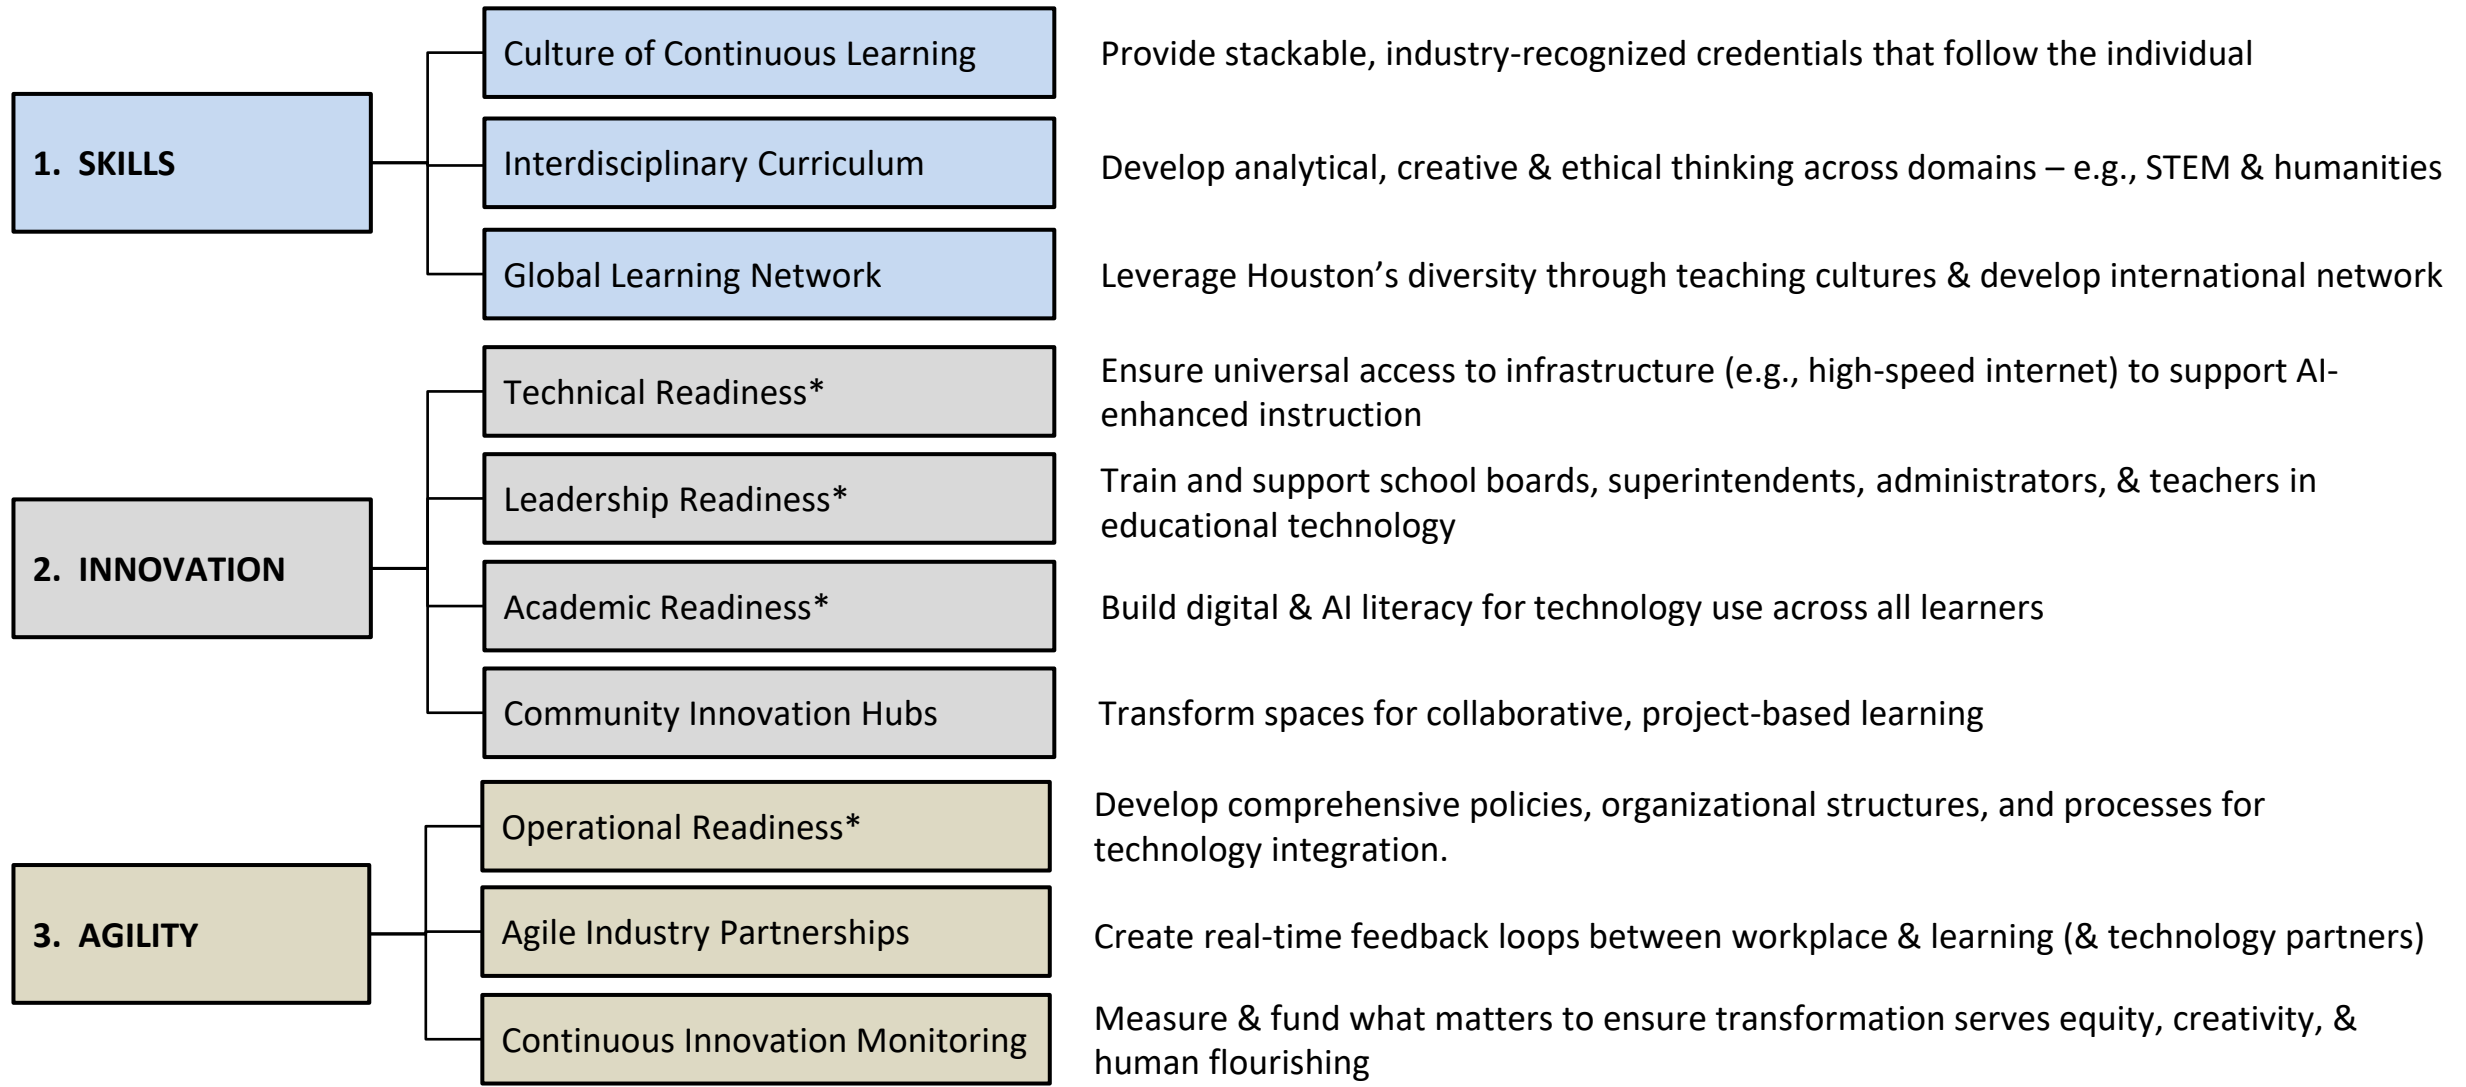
1. SKILLS

Culture of Continuous Learning

Provide stackable, industry-recognized credentials that follow the individual

Interdisciplinary Curriculum

Develop analytical, creative & ethical thinking across domains – e.g., STEM & humanities

Global Learning Network

Leverage Houston's diversity through teaching cultures & develop international network

2. INNOVATION

Technical Readiness*

Ensure universal access to infrastructure (e.g., high-speed internet) to support AI-enhanced instruction

Leadership Readiness*

Train and support school boards, superintendents, administrators, & teachers in educational technology

Academic Readiness*

Build digital & AI literacy for technology use across all learners

Community Innovation Hubs

Transform spaces for collaborative, project-based learning

3. AGILITY

Operational Readiness*

Develop comprehensive policies, organizational structures, and processes for technology integration.

Agile Industry Partnerships

Create real-time feedback loops between workplace & learning (& technology partners)

Continuous Innovation Monitoring

Measure & fund what matters to ensure transformation serves equity, creativity, & human flourishing